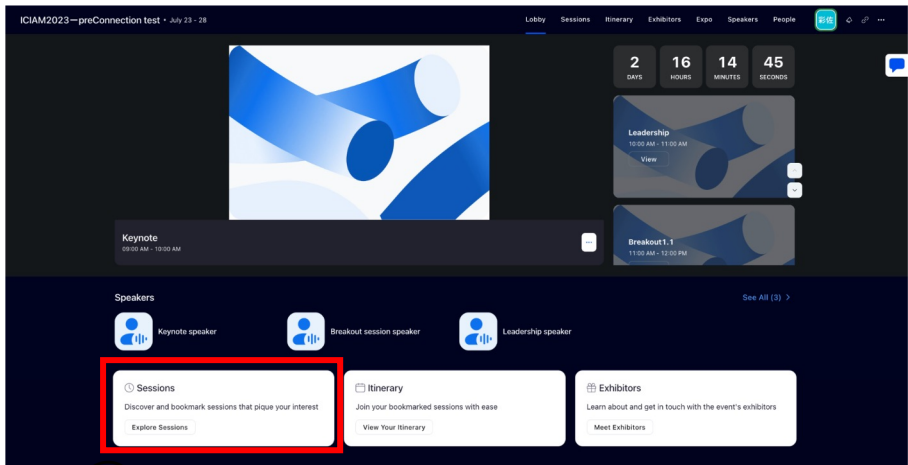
ICIAM2023ー preConnection test • July 23 - 28

Lobby Sessions Itinerary Exhibitors Expo Speakers People 彩佐

2 DAYS 16 HOURS 14 MINUTES 45 SECONDS

Leadership
10:00 AM - 11:00 AM
View

Breakout1.1
11:00 AM - 12:00 PM

Keynote
09:00 AM - 10:00 AM

Speakers

See All (3)

Keynote speaker

Breakout session speaker

Leadership speaker

Sessions
Discover and bookmark sessions that pique your interest
Explore Sessions

Itinerary
Join your bookmarked sessions with ease
View Your Itinerary

Exhibitors
Learn about and get in touch with the event's exhibitors
Meet Exhibitors